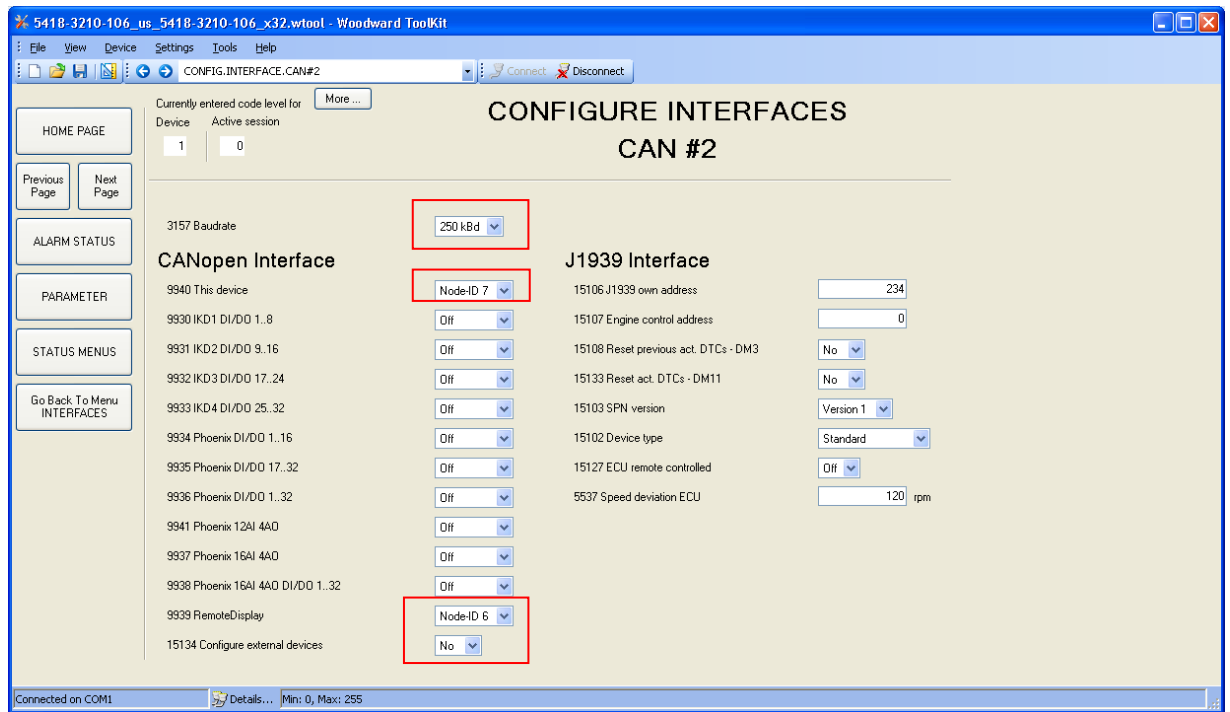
5418-3210-106_us_5418-3210-106_x32.wtool - Woodward ToolKit

File View Device Settings Tools Help

CONFIG.INTERFACE.CAN#2

Connect Disconnect

HOME PAGE

Previous Page

Next Page

ALARM STATUS

PARAMETER

STATUS MENUS

Go Back To Menu INTERFACES

Currently entered code level for

More ...

Device Active session

1 0

CONFIGURE INTERFACES

CAN #2

3157 Baudrate 250 kBd

CANopen Interface

9940 This device Node-ID 7

9930 IKD1 DI/DO 1..8 Off

9931 IKD2 DI/DO 9..16 Off

9932 IKD3 DI/DO 17..24 Off

9933 IKD4 DI/DO 25..32 Off

9934 Phoenix DI/DO 1..16 Off

9935 Phoenix DI/DO 17..32 Off

9936 Phoenix DI/DO 1..32 Off

9941 Phoenix 12AI 4AO Off

9937 Phoenix 16AI 4AO Off

9938 Phoenix 16AI 4AO DI/DO 1..32 Off

9939 RemoteDisplay Node-ID 6

15134 Configure external devices No

J1939 Interface

15106 J1939 own address 234

15107 Engine control address 0

15108 Reset previous act. DTCs - DM3 No

15133 Reset act. DTCs - DM11 No

15103 SPN version Version 1

15102 Device type Standard

15127 ECU remote controlled Off

5537 Speed deviation ECU 120 rpm

Connected on COM1

Details... Min: 0, Max: 255